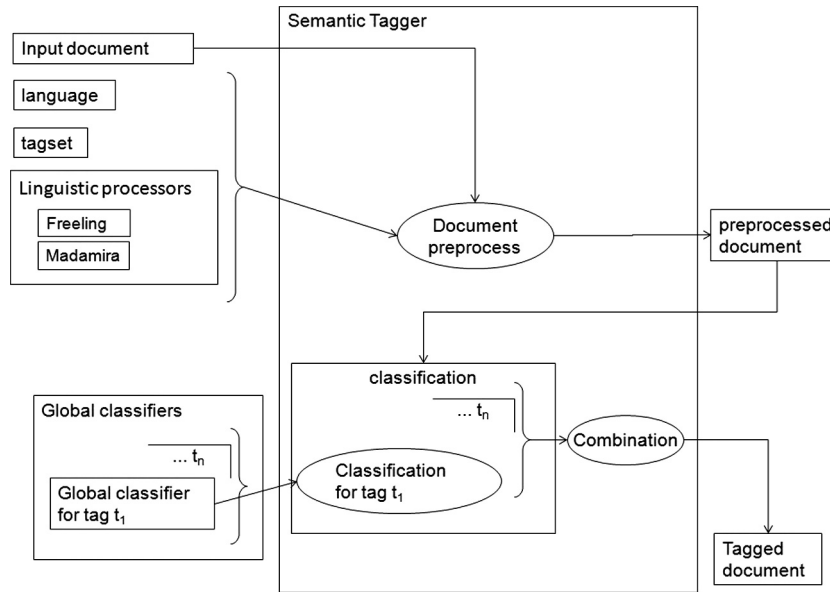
Semantic Tagger

Input document

language

tagset

Linguistic processors

Freeling

Madamira

Document preprocess

preprocessed document

classification

... $t_n$

Global classifiers

... $t_n$

Global classifier for tag $t_1$

Classification for tag $t_1$

Combination

Tagged document